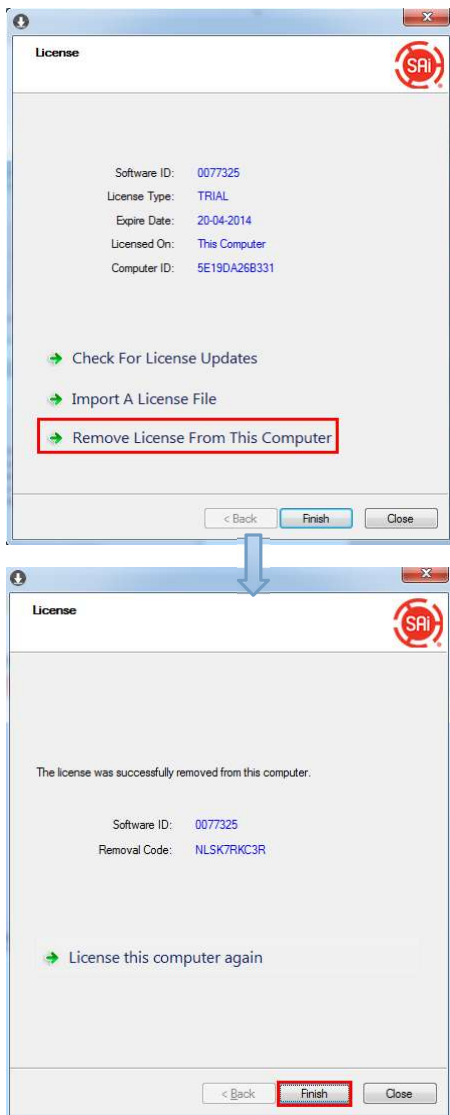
License

SAi

Software ID: 0077325
License Type: TRIAL
Expire Date: 20-04-2014
Licensed On: This Computer
Computer ID: 5E19DA26B331

Check For License Updates

Import A License File

Remove License From This Computer

< Back Finish Close

License

SAi

The license was successfully removed from this computer.

Software ID: 0077325
Removal Code: NLSK7RKC3R

License this computer again

< Back Finish Close